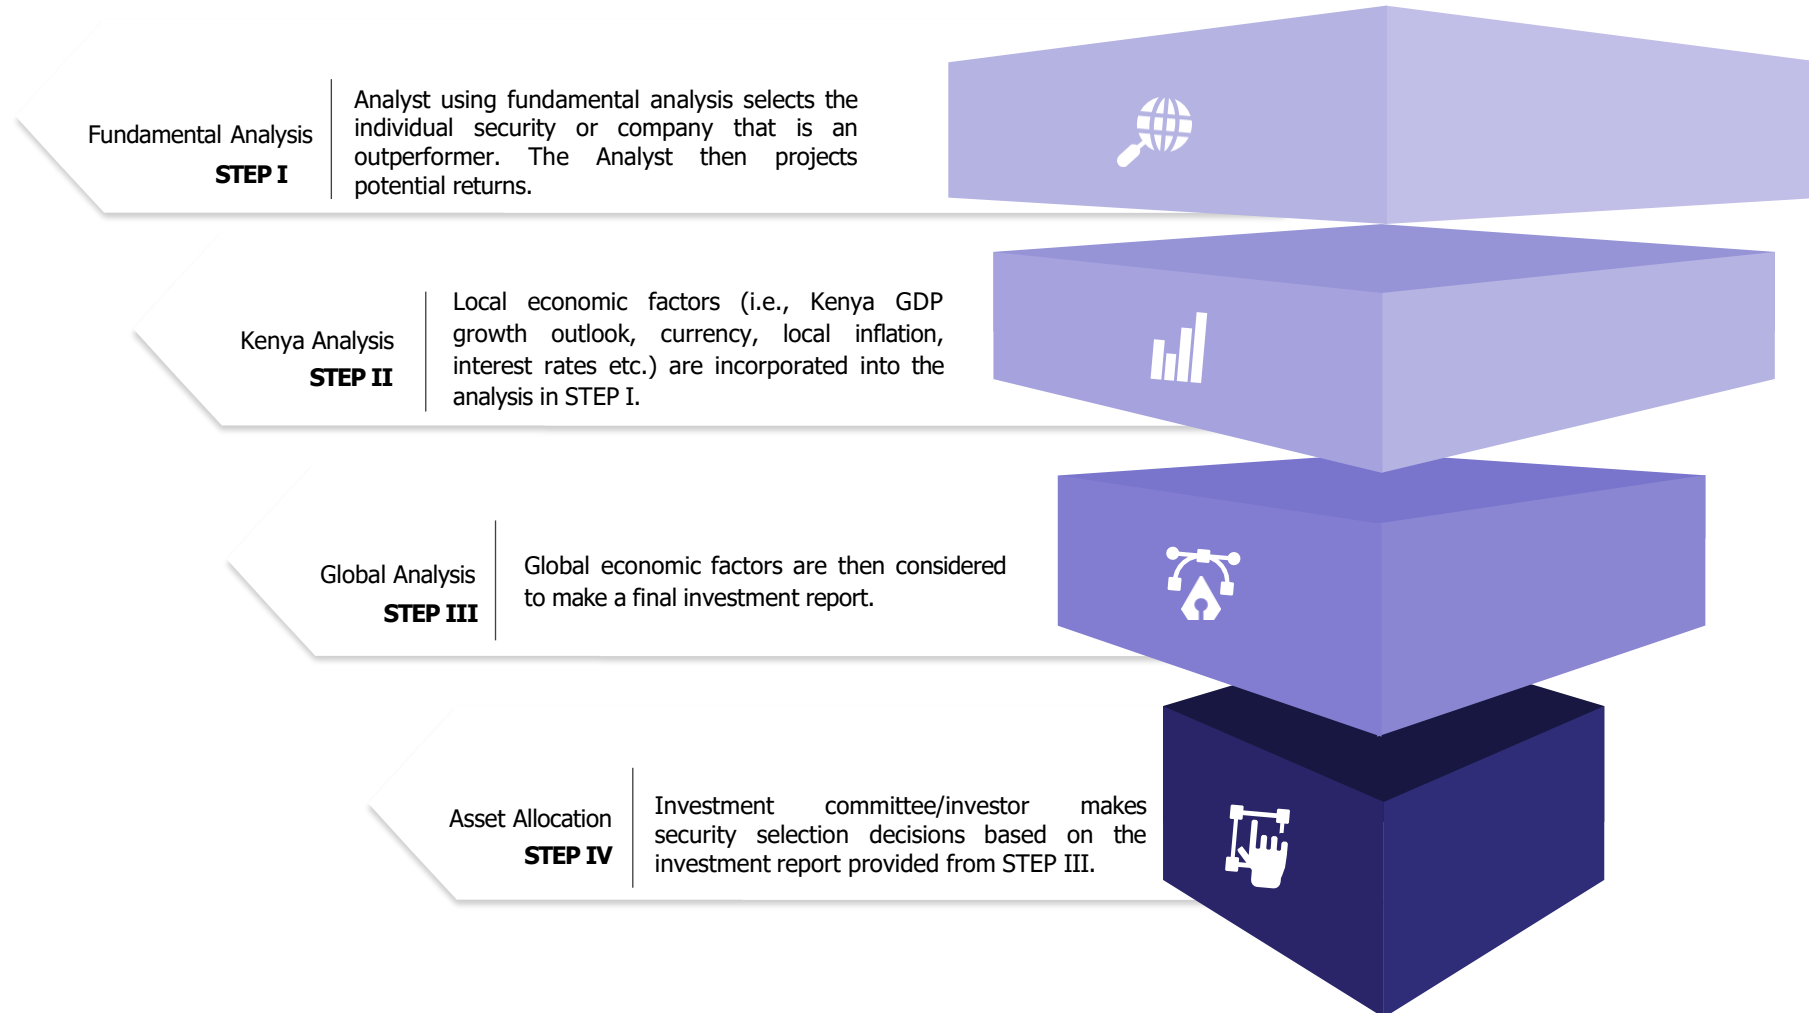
Fundamental Analysis
STEP I

Analyst using fundamental analysis selects the individual security or company that is an outperformer. The Analyst then projects potential returns.

Kenya Analysis
STEP II

Local economic factors (i.e., Kenya GDP growth outlook, currency, local inflation, interest rates etc.) are incorporated into the analysis in STEP I.

Global Analysis
STEP III

Global economic factors are then considered to make a final investment report.

Asset Allocation
STEP IV

Investment committee/investor makes security selection decisions based on the investment report provided from STEP III.